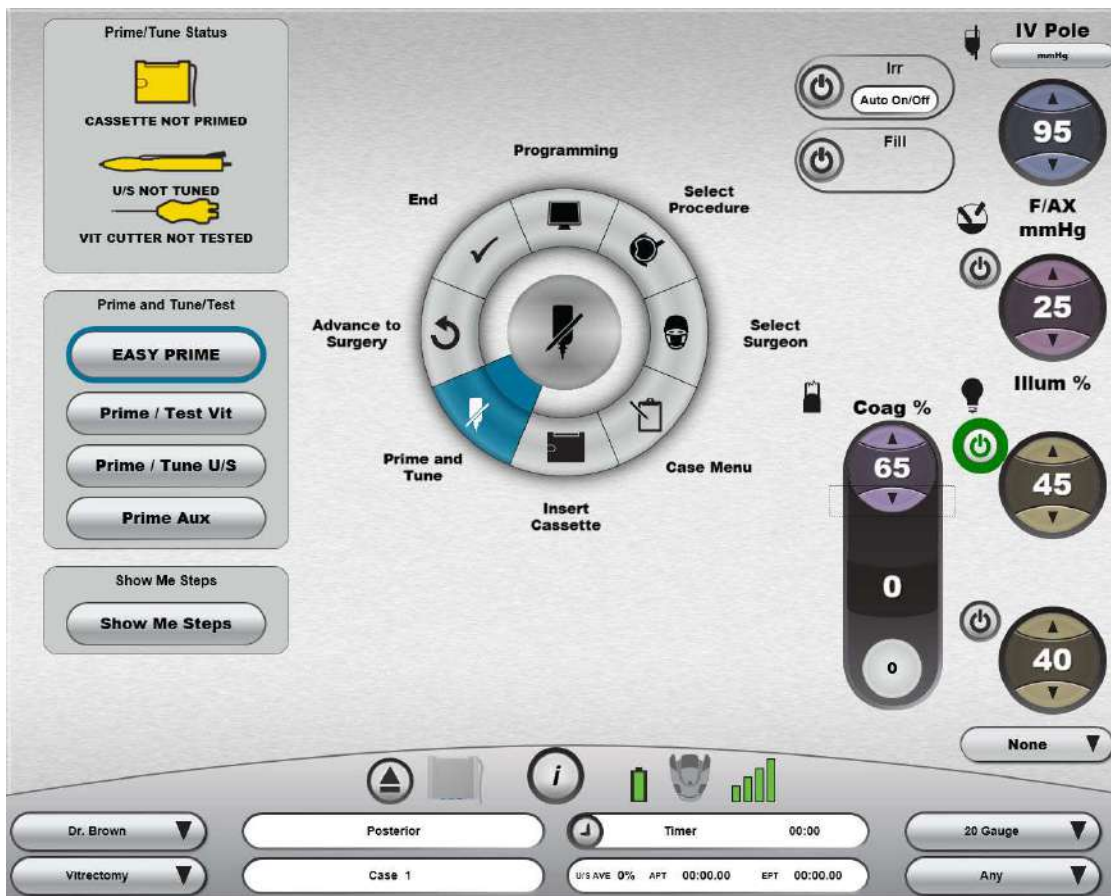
Prime/Tune Status

CASSETTE NOT PRIMED

U/S NOT TUNED

VIT CUTTER NOT TESTED

Prime and Tune/Test

EASY PRIME

Prime / Test Vit

Prime / Tune U/S

Prime Aux

Show Me Steps

Show Me Steps

Programming

End

Select Procedure

Advance to Surgery

Select Surgeon

Prime and Tune

Case Menu

Insert Cassette

Irr

Auto On/Off

Fill

IV Pole

mmHg

95

F/AX mmHg

25

Coag %

65

0

0

Illum %

45

40

None

Dr. Brown

Posterior

Timer 00:00

20 Gauge

Vitrectomy

Case 1

U/S AVE 0% APT 00:00.00 EPT 00:00.00

Any